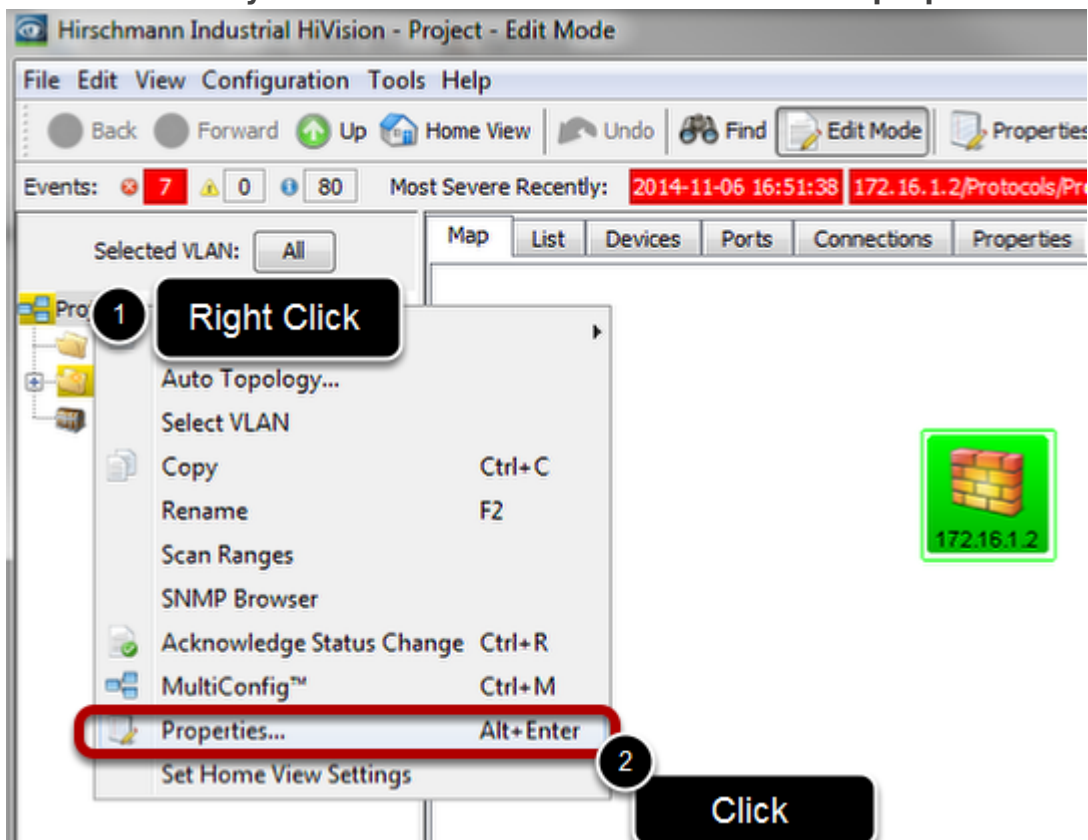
Hirschmann Industrial HiVision - Project - Edit Mode

File Edit View Configuration Tools Help

Back Forward Up Home View Undo Find Edit Mode Properties

Events: 7 0 80 Most Severe Recently: 2014-11-06 16:51:38 172.16.1.2/Protocols/Pr

Selected VLAN: All

Map List Devices Ports Connections Properties

Pro

1 Right Click

Auto Topology...
Select VLAN
Copy Ctrl+C
Rename F2
Scan Ranges
SNMP Browser
Acknowledge Status Change Ctrl+R
MultiConfig™ Ctrl+M
Properties... Alt+Enter
Set Home View Settings

2 Click

172.16.1.2